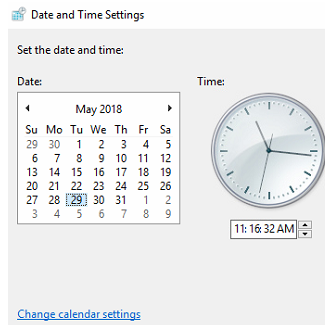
Date and Time Settings

Set the date and time:

Date:

◂ May 2018 ▸

| Su | Mo | Tu | We | Th | Fr | Sa |
|---|---|---|---|---|---|---|
| 29 | 30 | 1 | 2 | 3 | 4 | 5 |
| 6 | 7 | 8 | 9 | 10 | 11 | 12 |
| 13 | 14 | 15 | 16 | 17 | 18 | 19 |
| 20 | 21 | 22 | 23 | 24 | 25 | 26 |
| 27 | 28 | 29 | 30 | 31 | 1 | 2 |
| 3 | 4 | 5 | 6 | 7 | 8 | 9 |

Time:

11:16:32 AM

Change calendar settings